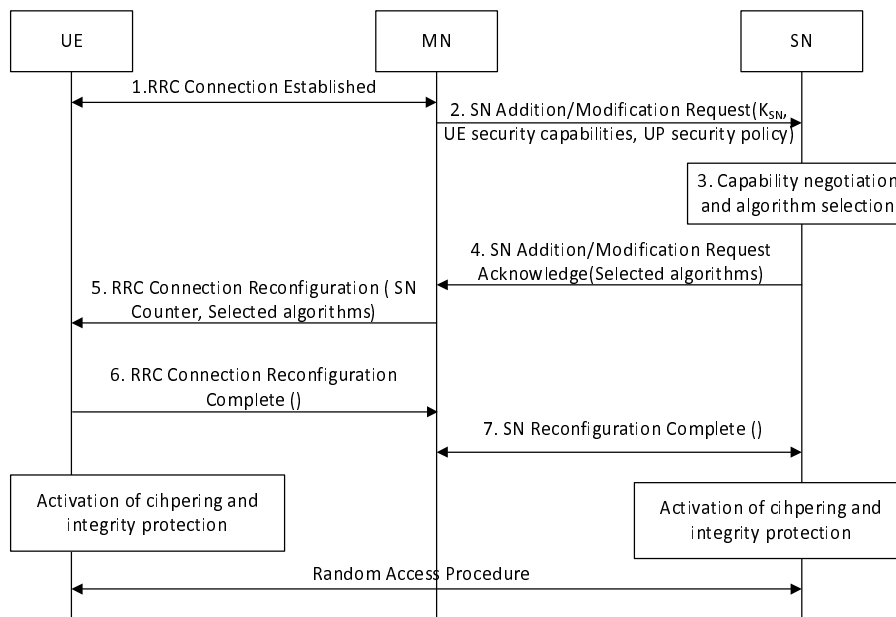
UE

MN

SN

1.RRC Connection Established

2. SN Addition/Modification Request($K_{SN}$, UE security capabilities, UP security policy)

3. Capability negotiation and algorithm selection

4. SN Addition/Modification Request Acknowledge(Selected algorithms)

5. RRC Connection Reconfiguration ( SN Counter, Selected algorithms)

6. RRC Connection Reconfiguration Complete ()

7. SN Reconfiguration Complete ()

Activation of cihpering and integrity protection

Activation of cihpering and integrity protection

Random Access Procedure